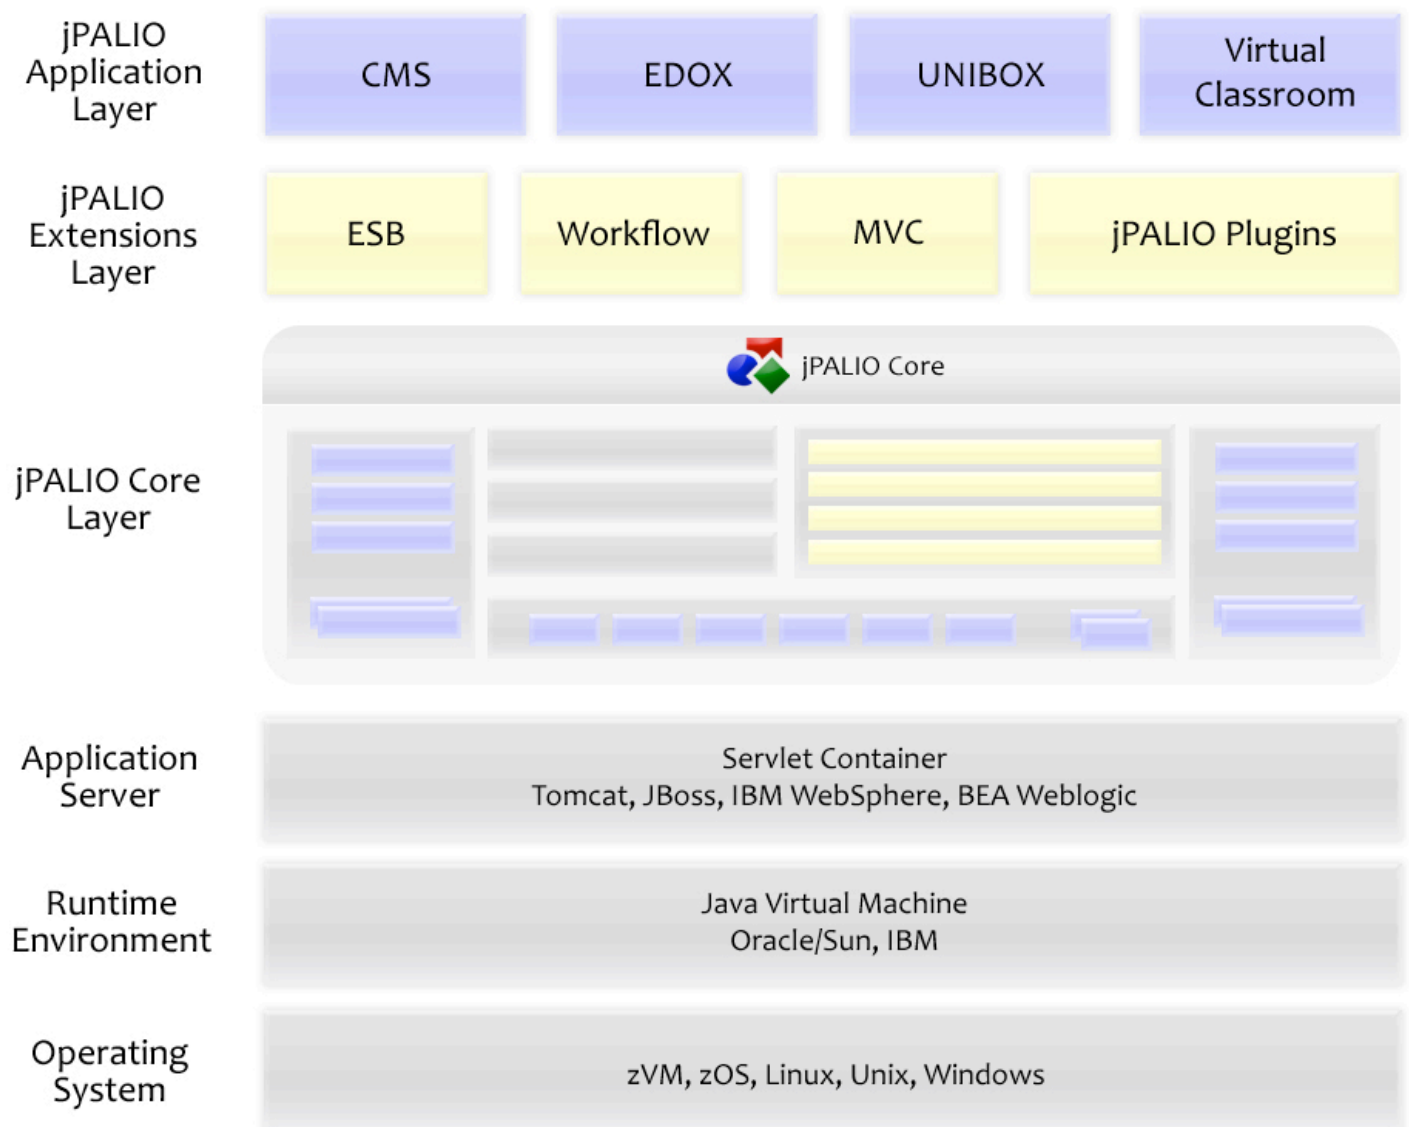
jPALIO Application Layer

CMS

EDOX

UNIBOX

Virtual Classroom

jPALIO Extensions Layer

ESB

Workflow

MVC

jPALIO Plugins

jPALIO Core

jPALIO Core Layer

Application Server

Servlet Container
Tomcat, JBoss, IBM WebSphere, BEA Weblogic

Runtime Environment

Java Virtual Machine
Oracle/Sun, IBM

Operating System

zVM, zOS, Linux, Unix, Windows